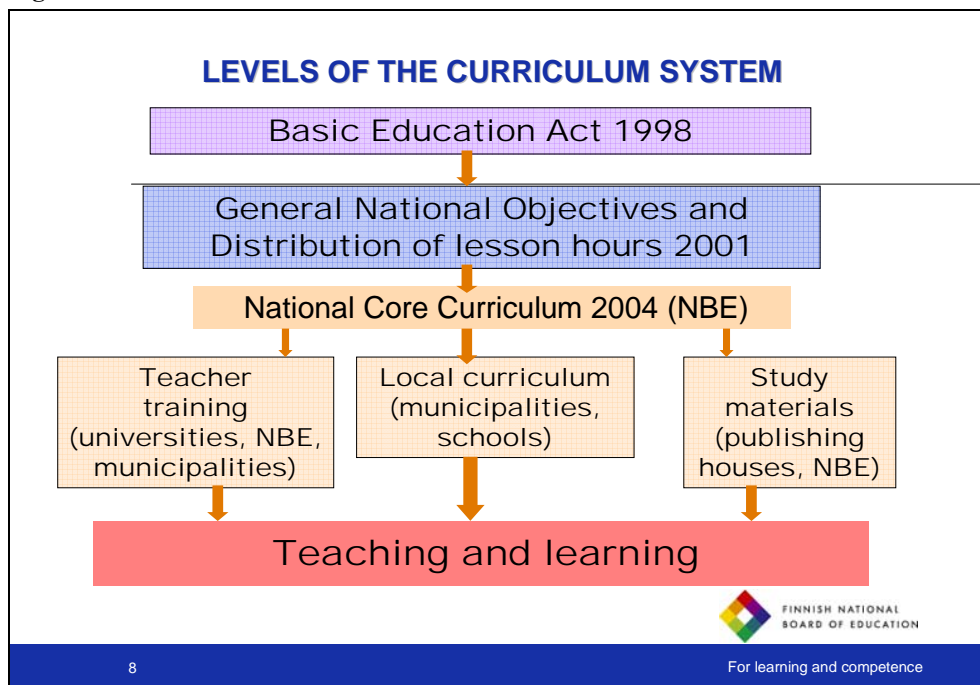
LEVELS OF THE CURRICULUM SYSTEM

Basic Education Act 1998

General National Objectives and Distribution of lesson hours 2001

National Core Curriculum 2004 (NBE)

Teacher training (universities, NBE, municipalities)

Local curriculum (municipalities, schools)

Study materials (publishing houses, NBE)

Teaching and learning

FINNISH NATIONAL BOARD OF EDUCATION

8

For learning and competence